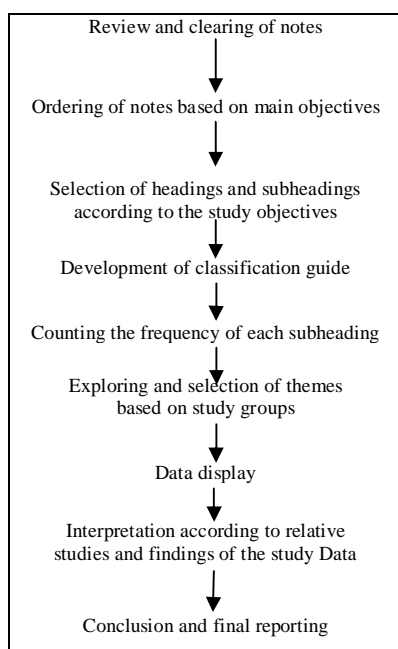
Review and clearing of notes

Ordering of notes based on main objectives

Selection of headings and subheadings according to the study objectives

Development of classification guide

Counting the frequency of each subheading

Exploring and selection of themes based on study groups

Data display

Interpretation according to relative studies and findings of the study Data

Conclusion and final reporting